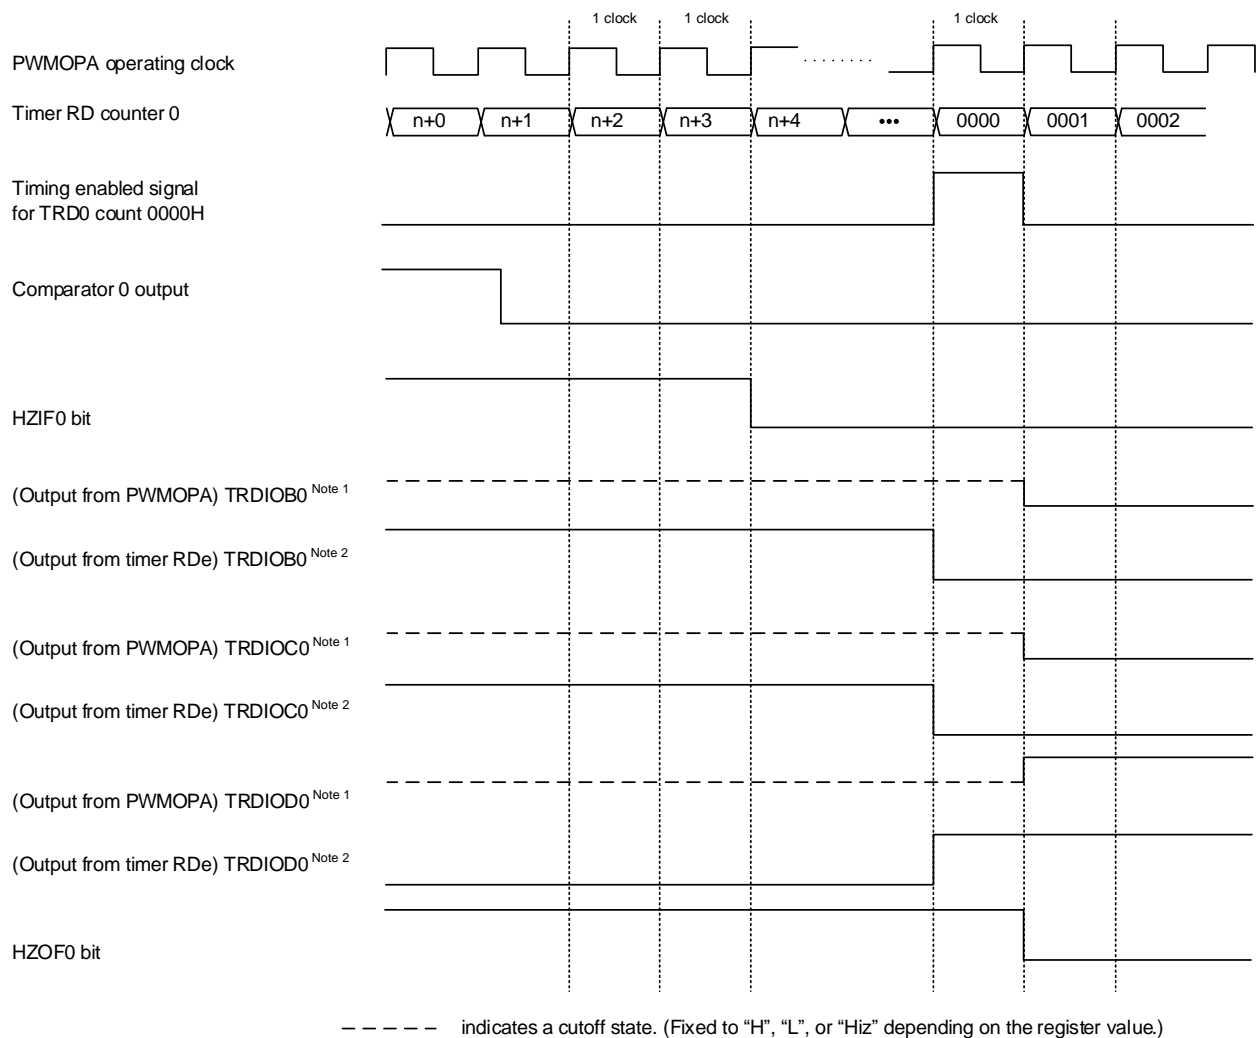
1 clock 1 clock 1 clock

PWMOPA operating clock

Timer RD counter 0

n+0 n+1 n+2 n+3 n+4 ••• 0000 0001 0002

Timing enabled signal for TRD0 count 0000H

Comparator 0 output

HZIF0 bit

(Output from PWMOPA) TRDIOB0 $^{\text{Note 1}}$

(Output from timer RDe) TRDIOB0 $^{\text{Note 2}}$

(Output from PWMOPA) TRDIOC0 $^{\text{Note 1}}$

(Output from timer RDe) TRDIOC0 $^{\text{Note 2}}$

(Output from PWMOPA) TRDIOD0 $^{\text{Note 1}}$

(Output from timer RDe) TRDIOD0 $^{\text{Note 2}}$

HZOF0 bit

indicates a cutoff state. (Fixed to “H”, “L”, or “Hiz” depending on the register value.)